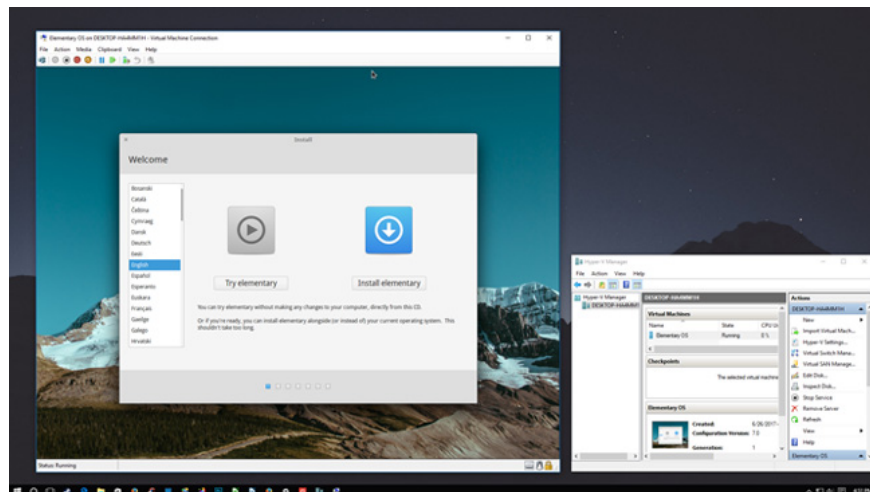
Elementary OS on DESKTOP-HAMMITH - Virtual Machine Connection

File Action Media Clipboard View Help

Install

Welcome

Bosanski
Català
Čeština
Cymraeg
Dansk
Deutsch
Eesti
English
Español
Esperanto
Euskara
Français
Gaeilge
Galego
Hrvatski

Try elementary

Install elementary

You can try elementary without making any changes to your computer, directly from this CD.

Or if you're ready, you can install elementary alongside (or instead of) your current operating system. This shouldn't take too long.

Status: Running

Hyper-V Manager

File Action View Help

Hyper-V Manager
DESKTOP-HAMMITH

DESKTOP-HAMMITH

Virtual Machines

| Name | State | CPU Us |
|---|---|---|
| Elementary OS | Running | 0 % |

Checkpoints

The selected virtual machine

Elementary OS

Created: 6/26/2017
Configuration Version: 7.0
Generation: 1

Actions

DESKTOP-HAMMITH

New
Import Virtual Mach...
Hyper-V Settings...
Virtual Switch Mana...
Virtual SAN Manage...
Edit Disk...
Inspect Disk...
Stop Service
Remove Server
Refresh
View
Help

Elementary OS